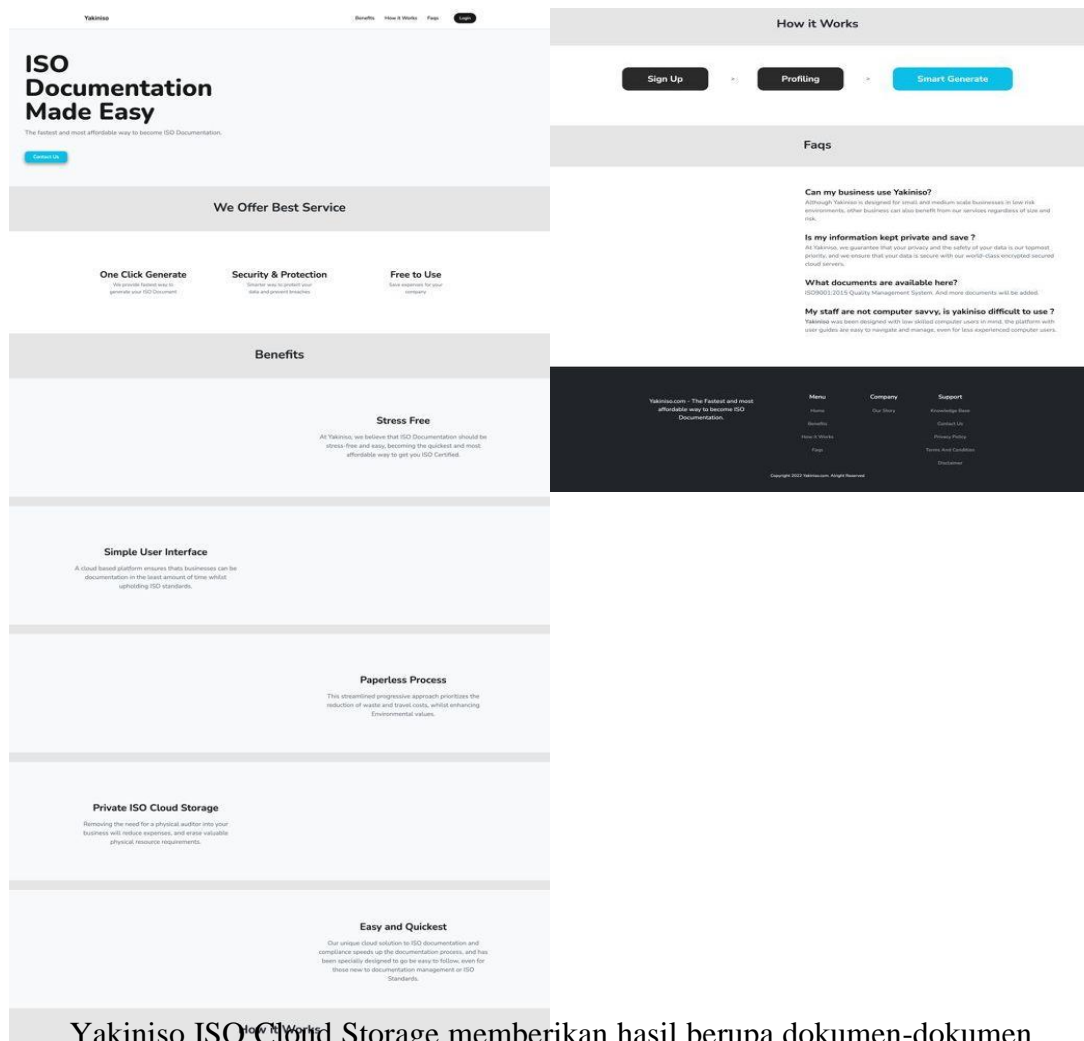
Yakiniso

Benefits How it Works Faqs Login

ISO Documentation Made Easy

The fastest and most affordable way to become ISO Documentation.

Contact Us

We Offer Best Service

One Click Generate
We provide fastest way to generate your ISO Document

Security & Protection
Smarter way to protect your data and prevent breaches

Free to Use
Save expenses for your company

Benefits

Stress Free
At Yakiniso, we believe that ISO Documentation should be stress-free and easy, becoming the quickest and most affordable way to get you ISO Certified.

Simple User Interface
A cloud based platform ensures thats businesses can be documentation in the least amount of time whilst upholding ISO standards.

Paperless Process
This streamlined progressive approach prioritizes the reduction of waste and travel costs, whilst enhancing Environmental values.

Private ISO Cloud Storage
Removing the need for a physical auditor into your business will reduce expenses, and erase valuable physical resource requirements.

Easy and Quickest
Our unique cloud solution to ISO documentation and compliance speeds up the documentation process, and has been specially designed to go be easy to follow, even for those new to documentation management or ISO Standards.

How it Works

How it Works

Sign Up → Profiling → Smart Generate

Faqs

Can my business use Yakiniso?
Although Yakiniso is designed for small and medium scale businesses in low risk environments, other business can also benefit from our services regardless of size and risk.

Is my information kept private and save ?
At Yakiniso, we guarantee that your privacy and the safety of your data is our topmost priority, and we ensure that your data is secure with our world-class encrypted secured cloud servers.

What documents are available here?
ISO9001:2015 Quality Management System. And more documents will be added.

My staff are not computer savvy, is yakiniso difficult to use ?
Yakiniso was been designed with low skilled computer users in mind, the platform with user guides are easy to navigate and manage, even for less experienced computer users.

Yakiniso.com - The Fastest and most affordable way to become ISO Documentation.

Menu
Home
Benefits
How it Works
Faqs

Company
Our Story

Support
Knowledge Base
Contact Us
Privacy Policy
Terms And Condition
Disclaimer

Copyright 2022 Yakiniso.com. Alright Reserved

Yakiniso ISO Cloud Storage memberikan hasil berupa dokumen-dokumen